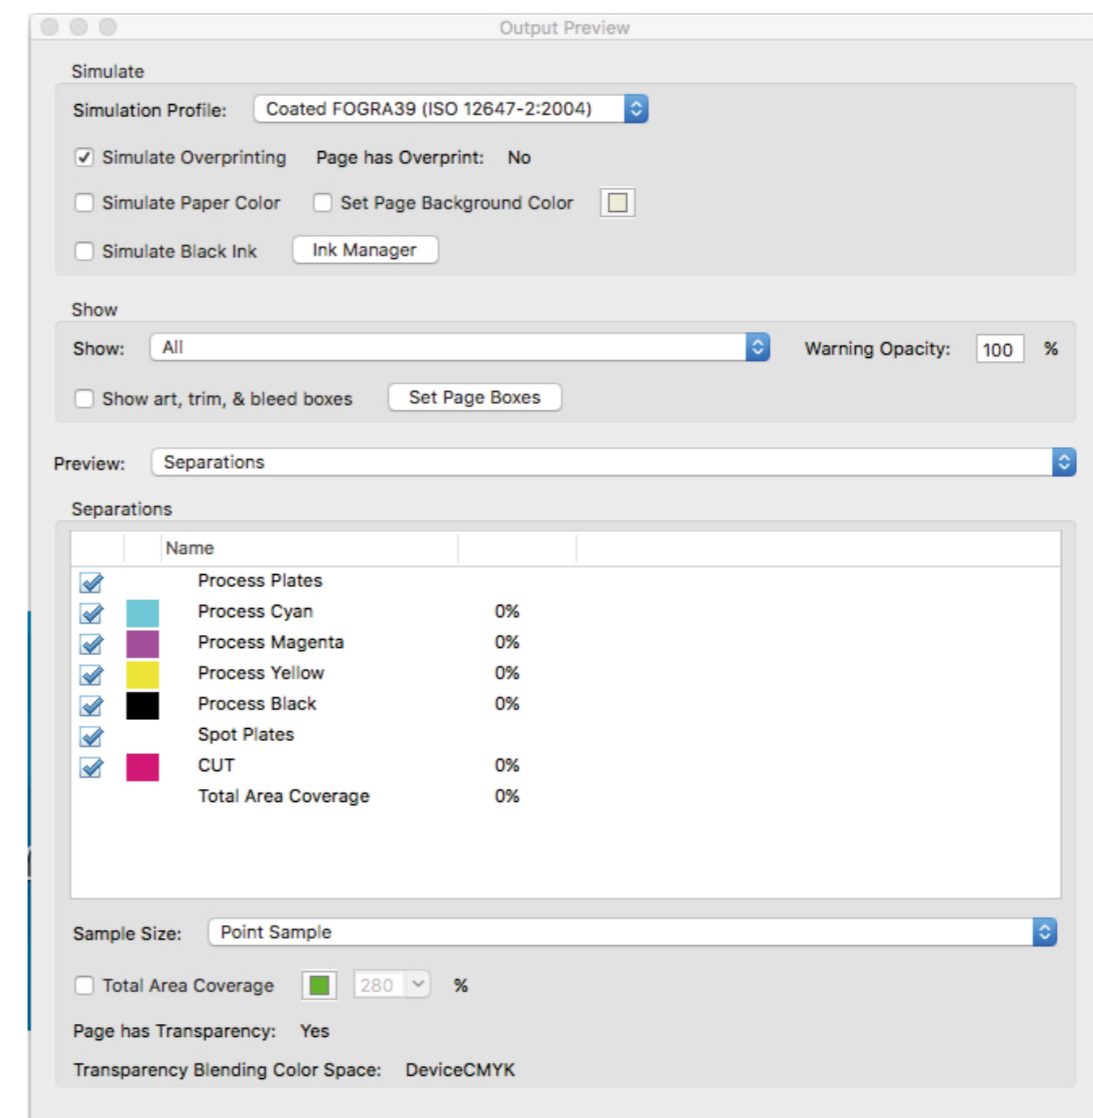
Output Preview

Simulate

Simulation Profile: Coated FOGRA39 (ISO 12647-2:2004)

Simulate Overprinting Page has Overprint: No

Simulate Paper Color Set Page Background Color

Simulate Black Ink Ink Manager

Show

Show: All Warning Opacity: 100 %

Show art, trim, & bleed boxes Set Page Boxes

Preview: Separations

Separations

| Name | |
|---|---|
| Process Plates | |
| Process Cyan | 0% |
| Process Magenta | 0% |
| Process Yellow | 0% |
| Process Black | 0% |
| Spot Plates | |
| CUT | 0% |
| Total Area Coverage | 0% |

Sample Size: Point Sample

Total Area Coverage 280 %

Page has Transparency: Yes

Transparency Blending Color Space: DeviceCMYK